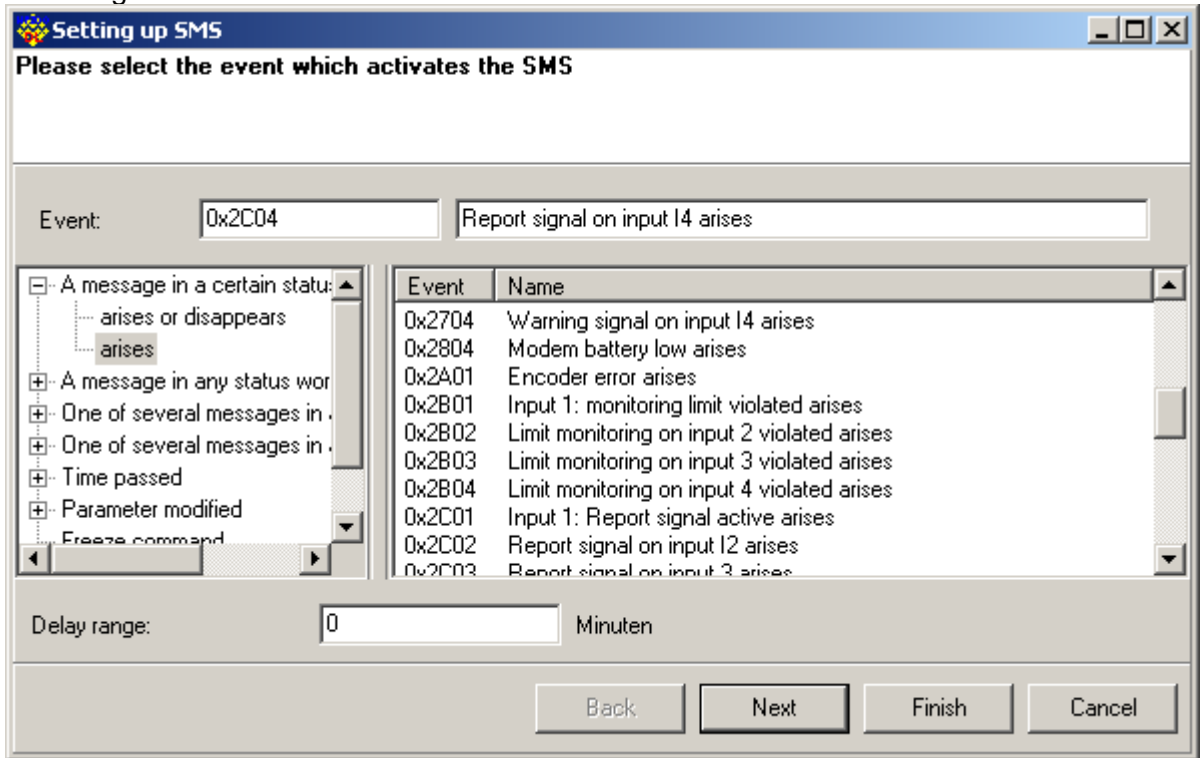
Setting up SMS

Please select the event which activates the SMS

Event: 0x2C04 Report signal on input I4 arises

A message in a certain statu
arises or disappears
arises
A message in any status wor
One of several messages in
One of several messages in
Time passed
Parameter modified
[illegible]

| Event | Name |
|---|---|
| 0x2704 | Warning signal on input I4 arises |
| 0x2804 | Modem battery low arises |
| 0x2A01 | Encoder error arises |
| 0x2B01 | Input 1: monitoring limit violated arises |
| 0x2B02 | Limit monitoring on input 2 violated arises |
| 0x2B03 | Limit monitoring on input 3 violated arises |
| 0x2B04 | Limit monitoring on input 4 violated arises |
| 0x2C01 | Input 1: Report signal active arises |
| 0x2C02 | Report signal on input I2 arises |
| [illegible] | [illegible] |

Delay range: 0 Minuten

Back Next Finish Cancel